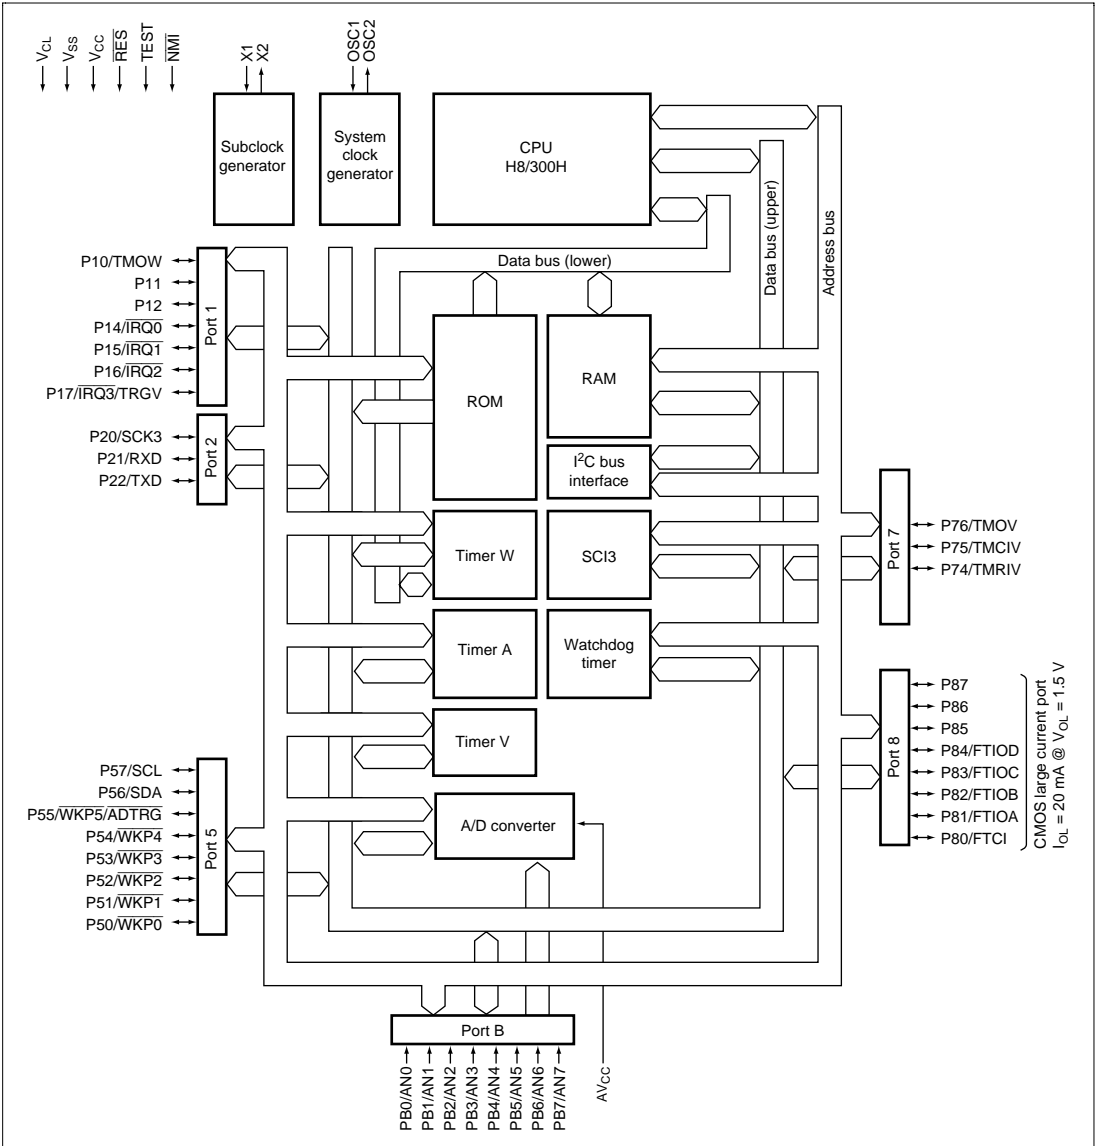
$V_{CL}$
$V_{SS}$
$V_{CC}$
$\overline{RES}$
TEST
$\overline{NMI}$

X1
X2

OSC1
OSC2

Subclock generator

System clock generator

CPU
H8/300H

Data bus (upper)

Address bus

Data bus (lower)

P10/TMOW
P11
P12
P14/$\overline{IRQ0}$
P15/$\overline{IRQ1}$
P16/$\overline{IRQ2}$
P17/$\overline{IRQ3}$/TRGV

Port 1

P20/SCK3
P21/RXD
P22/TXD

Port 2

ROM

RAM

$I^2C$ bus interface

Timer W

SCI3

Port 7

P76/TMOV
P75/TMCIV
P74/TMRIV

Timer A

Watchdog timer

Timer V

Port 8

P87
P86
P85
P84/FTIOD
P83/FTIOC
P82/FTIOB
P81/FTIOA
P80/FTCI

CMOS large current port
$I_{OL}$ = 20 mA @ $V_{OL}$ = 1.5 V

P57/SCL
P56/SDA
P55/$\overline{WKP5}$/$\overline{ADTRG}$
P54/$\overline{WKP4}$
P53/$\overline{WKP3}$
P52/$\overline{WKP2}$
P51/$\overline{WKP1}$
P50/$\overline{WKP0}$

Port 5

A/D converter

Port B

PB0/AN0
PB1/AN1
PB2/AN2
PB3/AN3
PB4/AN4
PB5/AN5
PB6/AN6
PB7/AN7

$AV_{CC}$